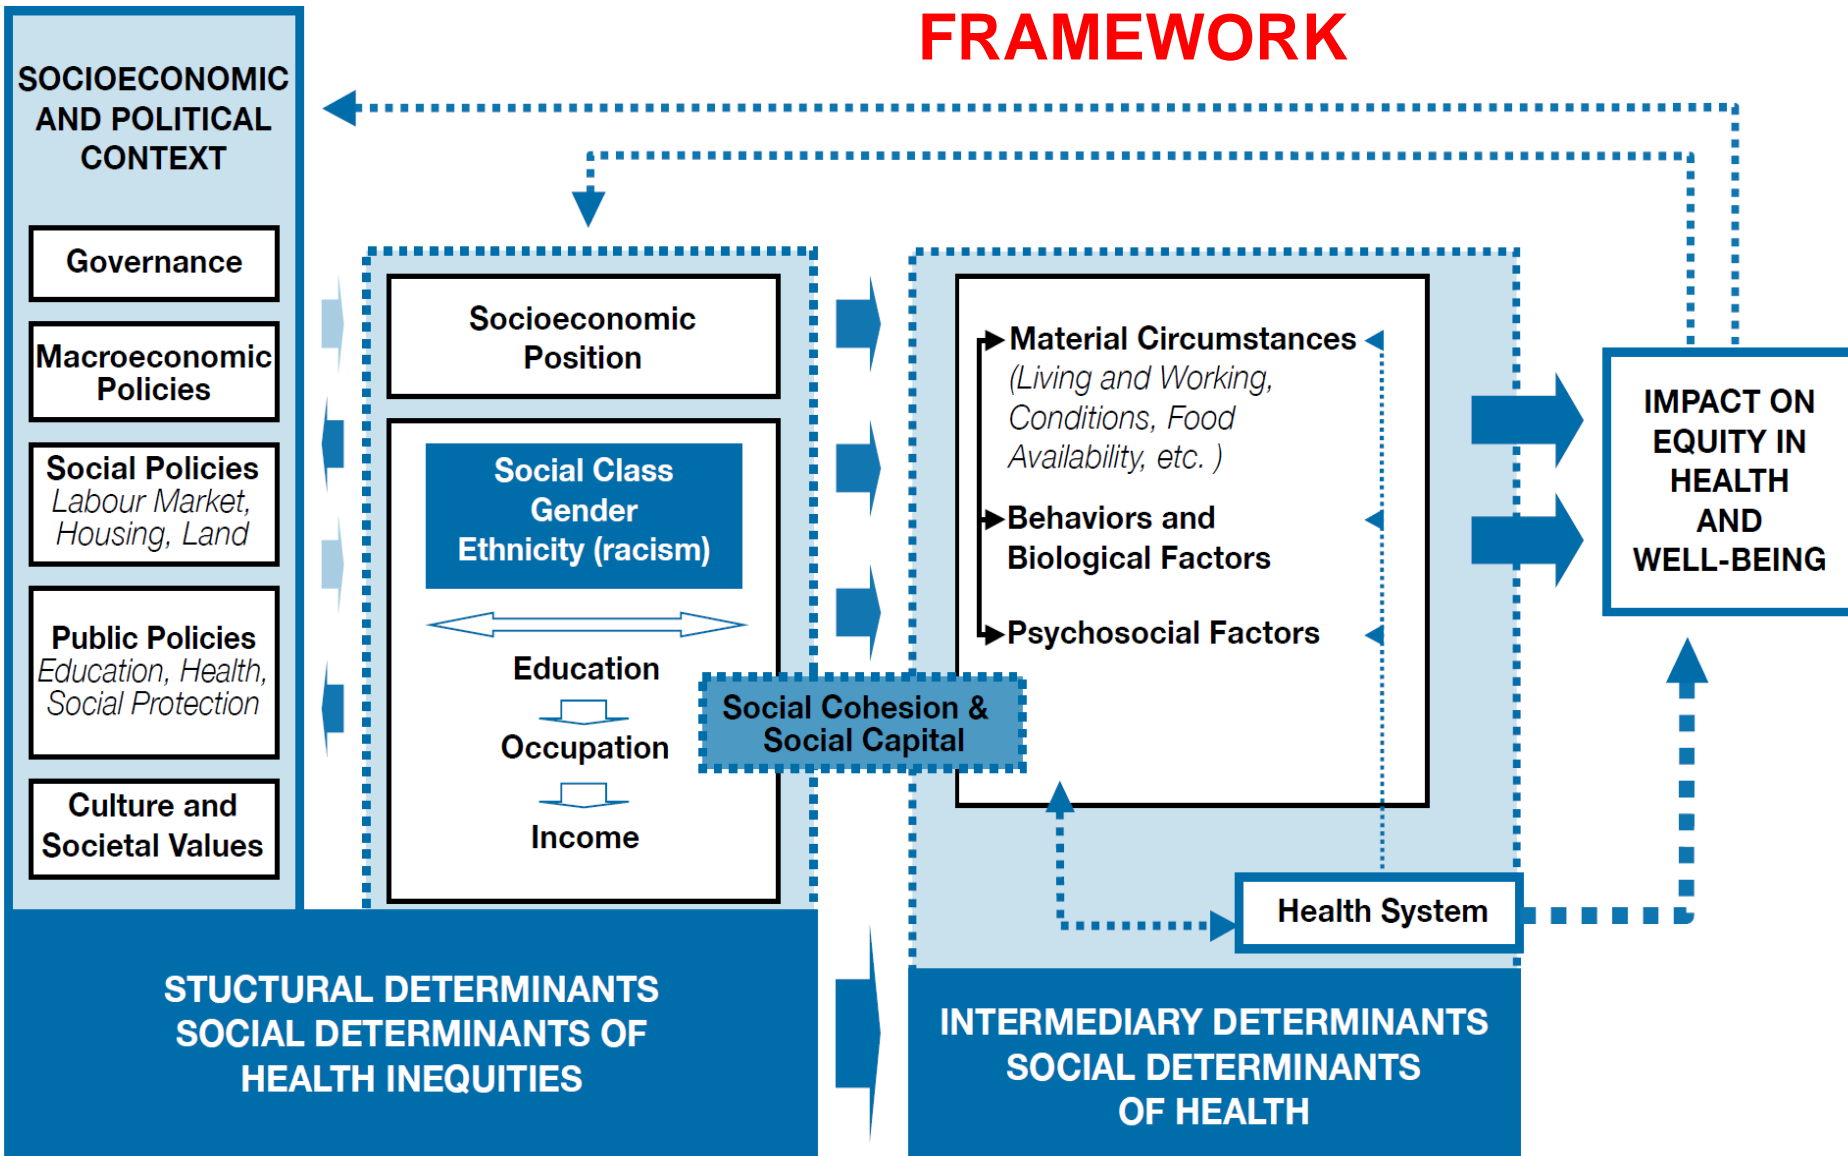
FRAMEWORK

SOCIOECONOMIC AND POLITICAL CONTEXT

Governance

Macroeconomic Policies

Social Policies
Labour Market, Housing, Land

Public Policies
Education, Health, Social Protection

Culture and Societal Values

Socioeconomic Position

Social Class
Gender
Ethnicity (racism)

Education

Occupation

Income

Social Cohesion & Social Capital

Material Circumstances
(Living and Working, Conditions, Food Availability, etc. )

Behaviors and Biological Factors

Psychosocial Factors

Health System

IMPACT ON EQUITY IN HEALTH AND WELL-BEING

STUCTURAL DETERMINANTS
SOCIAL DETERMINANTS OF HEALTH INEQUITIES

INTERMEDIARY DETERMINANTS
SOCIAL DETERMINANTS OF HEALTH